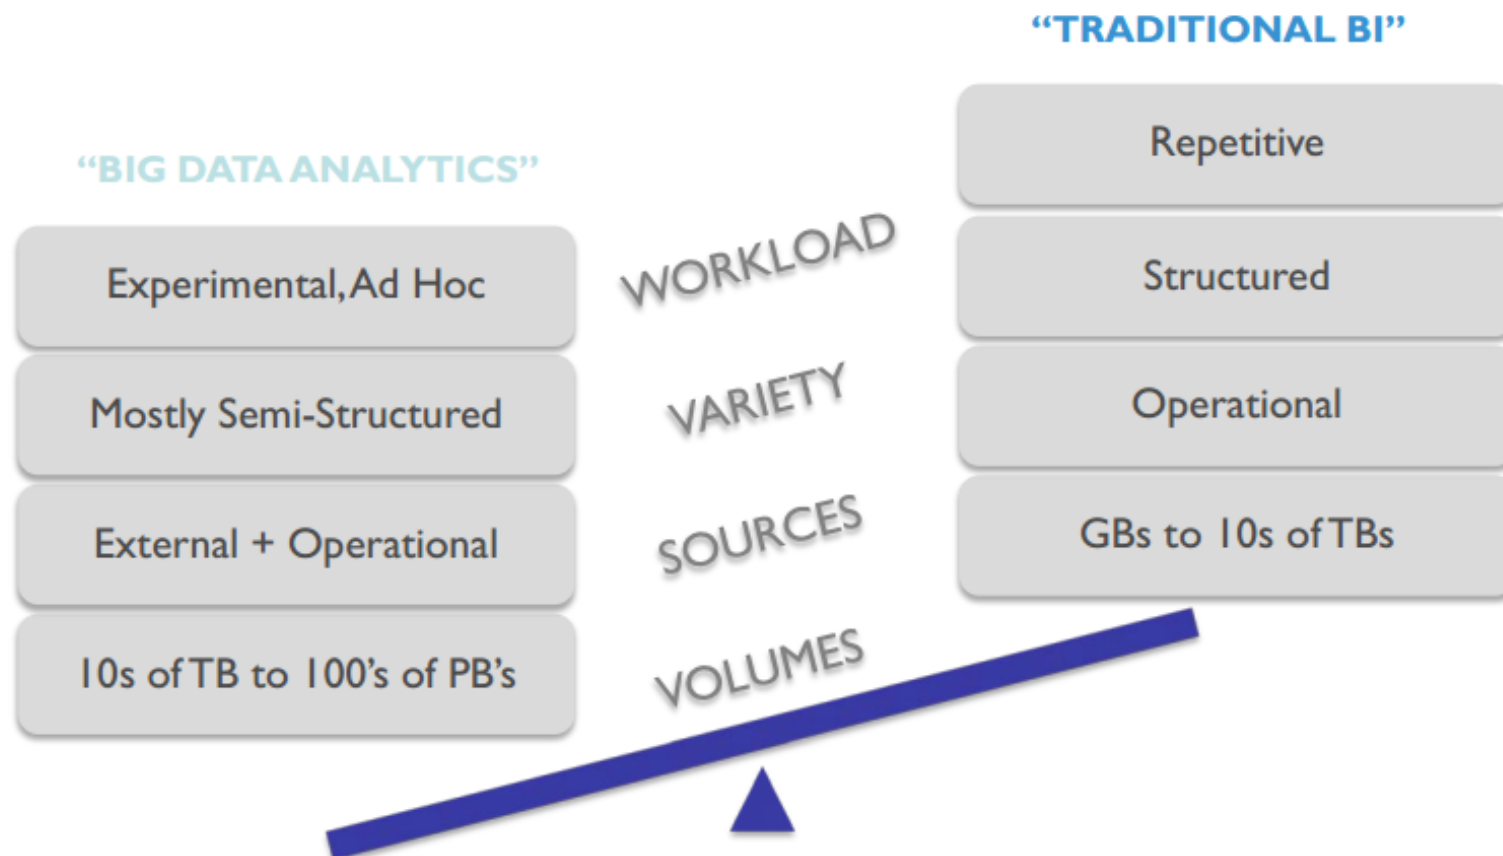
"TRADITIONAL BI"

"BIG DATA ANALYTICS"

Experimental, Ad Hoc

Mostly Semi-Structured

External + Operational

10s of TB to 100's of PB's

WORKLOAD

VARIETY

SOURCES

VOLUMES

Repetitive

Structured

Operational

GBs to 10s of TBs